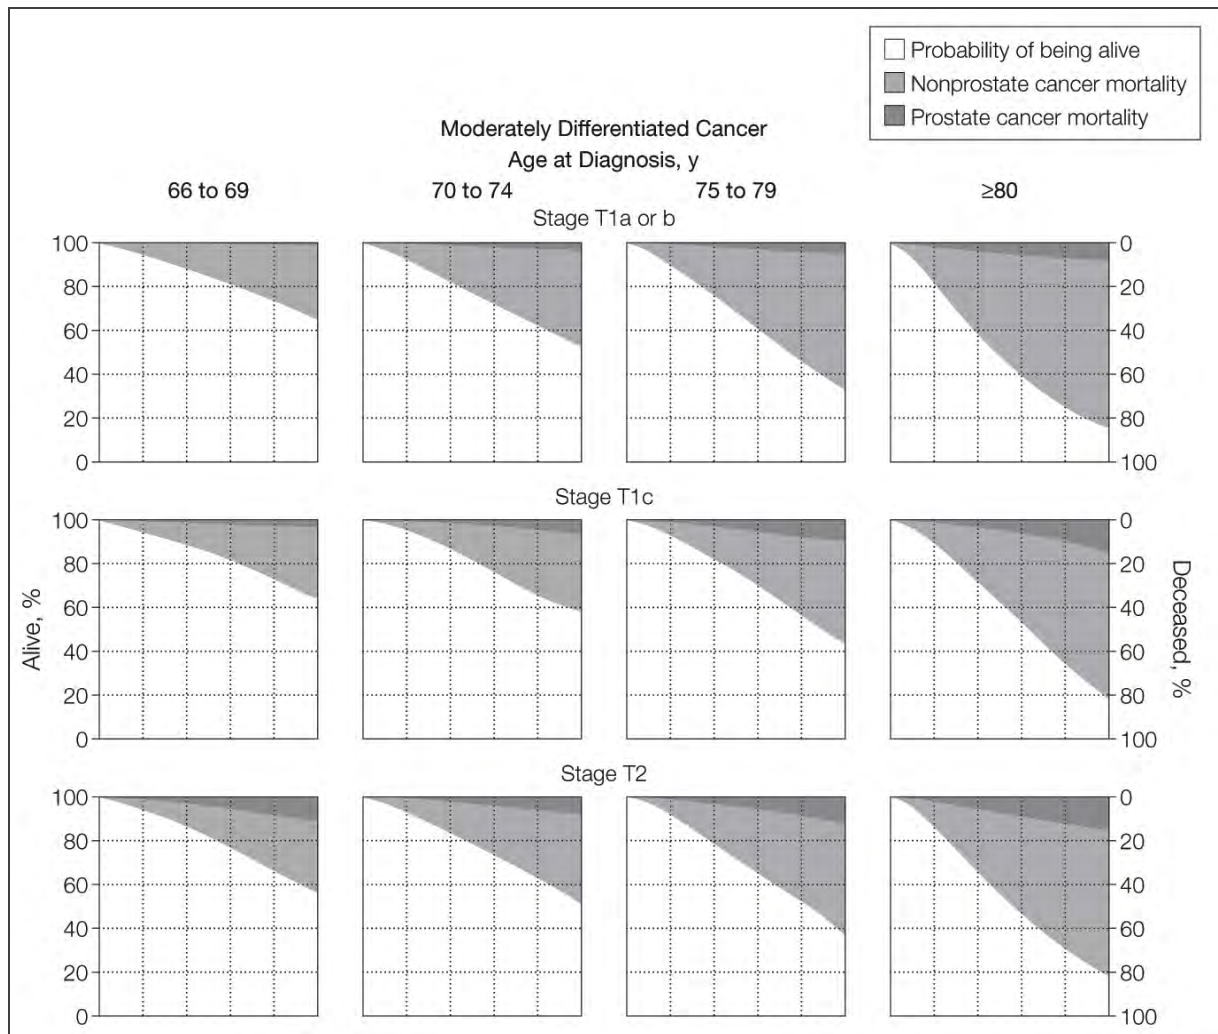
Probability of being alive
Nonprostate cancer mortality
Prostate cancer mortality

Moderately Differentiated Cancer
Age at Diagnosis, y

66 to 69
70 to 74
75 to 79
≥80

Stage T1a or b

100
80
60
40
20
0

0
20
40
60
80
100

Stage T1c

Alive, %

100
80
60
40
20
0

0
20
40
60
80
100

Deceased, %

Stage T2

100
80
60
40
20
0

0
20
40
60
80
100